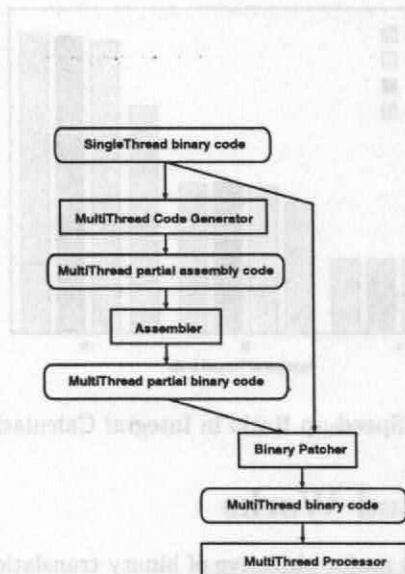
SingleThread binary code

MultiThread Code Generator

MultiThread partial assembly code

Assembler

MultiThread partial binary code

Binary Patcher

MultiThread binary code

MultiThread Processor

Speedup Ratio in Integral Calculat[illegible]

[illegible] of binary translatio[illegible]